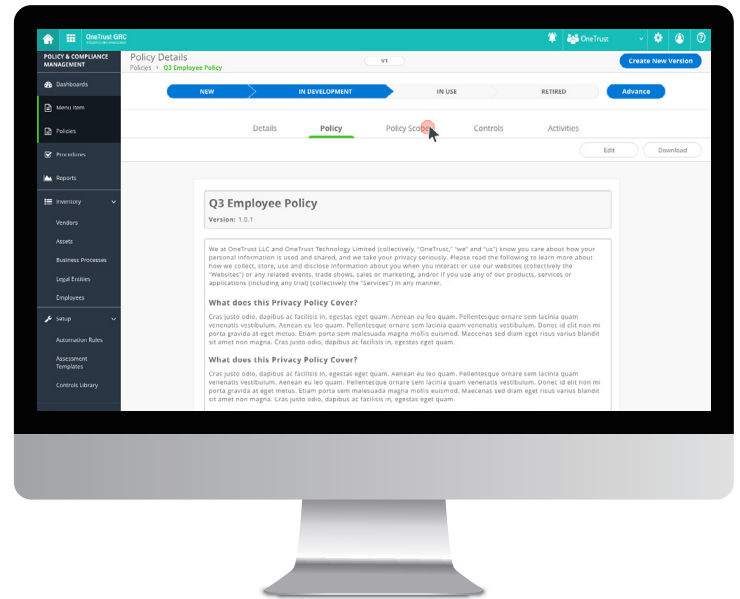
OneTrust GRC

OneTrust

POLICY & COMPLIANCE MANAGEMENT

Dashboards

Menu Item

Policies

Procedures

Reports

Inventory

Vendors

Assets

Business Processes

Legal Entities

Employees

Setup

Automation Rules

Assessment Templates

Controls Library

Policy Details

Policies > Q3 Employee Policy

V1

Create New Version

NEW

IN DEVELOPMENT

IN USE

RETIRED

Advance

Details

Policy

Policy Scope

Controls

Activities

Edit

Download

Q3 Employee Policy

Version: 1.0.1

We at OneTrust LLC and OneTrust Technology Limited (collectively, "OneTrust," "we" and "us") know you care about how your personal information is used and shared, and we take your privacy seriously. Please read the following to learn more about how we collect, store, use and disclose information about you when you interact or use our websites (collectively the "Websites") or any related events, trade shows, sales or marketing, and/or if you use any of our products, services or applications (including any trial) (collectively the "Services") in any manner.

What does this Privacy Policy Cover?

Cras justo odio, dapibus ac facilisis in, egestas eget quam. Aenean eu leo quam. Pellentesque ornare sem lacinia quam venenatis vestibulum. Aenean eu leo quam. Pellentesque ornare sem lacinia quam venenatis vestibulum. Donec id elit non mi porta gravida at eget metus. Etiam porta sem malesuada magna mollis euismod. Maecenas sed diam eget risus varius blandit sit amet non magna. Cras justo odio, dapibus ac facilisis in, egestas eget quam.

What does this Privacy Policy Cover?

Cras justo odio, dapibus ac facilisis in, egestas eget quam. Aenean eu leo quam. Pellentesque ornare sem lacinia quam venenatis vestibulum. Aenean eu leo quam. Pellentesque ornare sem lacinia quam venenatis vestibulum. Donec id elit non mi porta gravida at eget metus. Etiam porta sem malesuada magna mollis euismod. Maecenas sed diam eget risus varius blandit sit amet non magna. Cras justo odio, dapibus ac facilisis in, egestas eget quam.